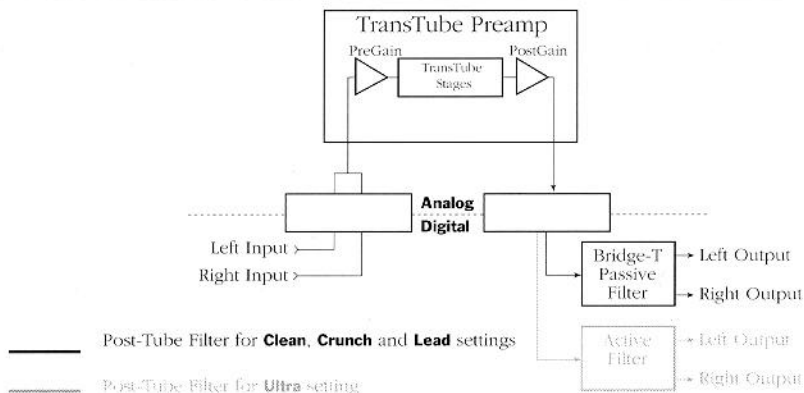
TransTube Preamp

PreGain

TransTube Stages

PostGain

Analog

Digital

Left Input

Right Input

Bridge-T Passive Filter

Left Output

Right Output

Active Filter

Left Output

Right Output

Post-Tube Filter for **Clean**, **Crunch** and **Lead** settings

Post-Tube Filter for **Ultra** setting